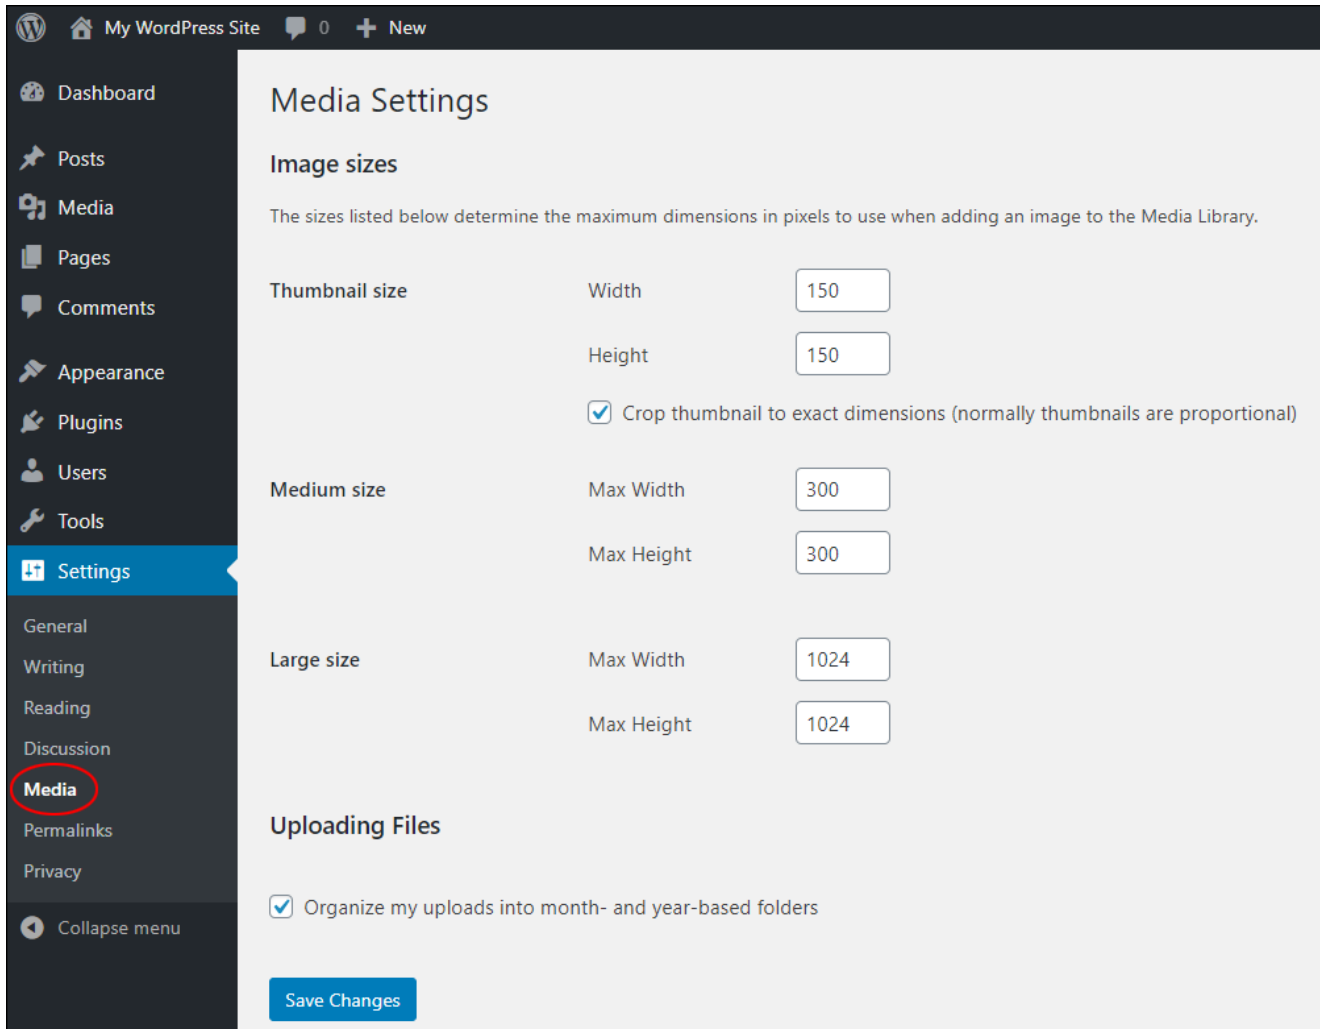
My WordPress Site 0 New

Dashboard

Posts

Media

Pages

Comments

Appearance

Plugins

Users

Tools

Settings

General

Writing

Reading

Discussion

Media

Permalinks

Privacy

Collapse menu

Media Settings

Image sizes

The sizes listed below determine the maximum dimensions in pixels to use when adding an image to the Media Library.

Thumbnail size Width 150

Height 150

Crop thumbnail to exact dimensions (normally thumbnails are proportional)

Medium size Max Width 300

Max Height 300

Large size Max Width 1024

Max Height 1024

Uploading Files

Organize my uploads into month- and year-based folders

Save Changes